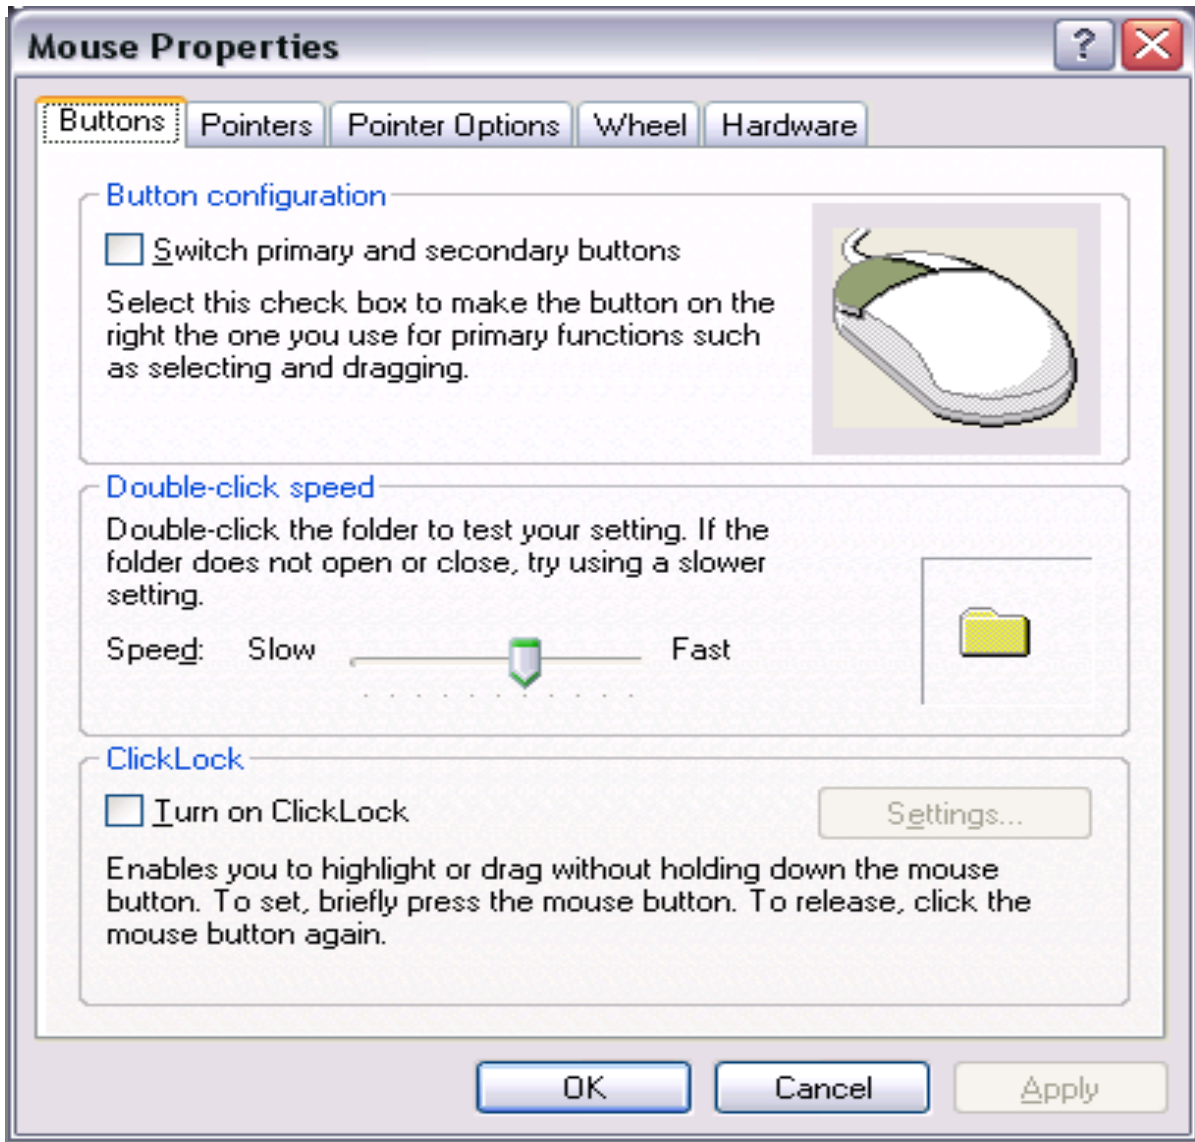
Mouse Properties

?

Buttons | Pointers | Pointer Options | Wheel | Hardware

Button configuration

Switch primary and secondary buttons

Select this check box to make the button on the right the one you use for primary functions such as selecting and dragging.

Double-click speed

Double-click the folder to test your setting. If the folder does not open or close, try using a slower setting.

Speed: Slow Fast

ClickLock

Turn on ClickLock

Settings...

Enables you to highlight or drag without holding down the mouse button. To set, briefly press the mouse button. To release, click the mouse button again.

OK

Cancel

Apply